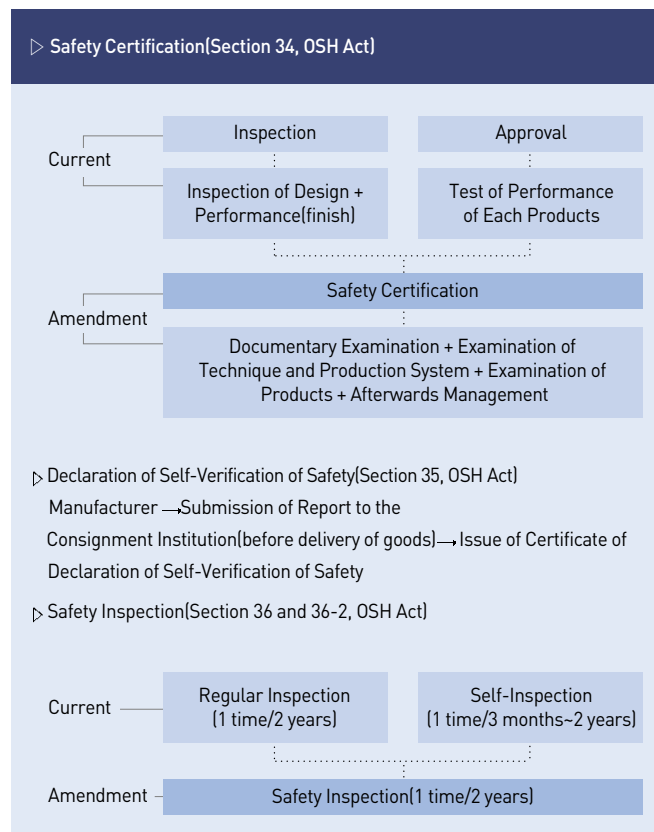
▷ Safety Certification(Section 34, OSH Act)

Current

Inspection

Approval

Inspection of Design + Performance(finish)

Test of Performance of Each Products

Amendment

Safety Certification

Documentary Examination + Examination of Technique and Production System + Examination of Products + Afterwards Management

▷ Declaration of Self-Verification of Safety(Section 35, OSH Act)

Manufacturer → Submission of Report to the Consignment Institution(before delivery of goods) → Issue of Certificate of Declaration of Self-Verification of Safety

▷ Safety Inspection(Section 36 and 36-2, OSH Act)

Current

Regular Inspection (1 time/2 years)

Self-Inspection (1 time/3 months~2 years)

Amendment

Safety Inspection(1 time/2 years)